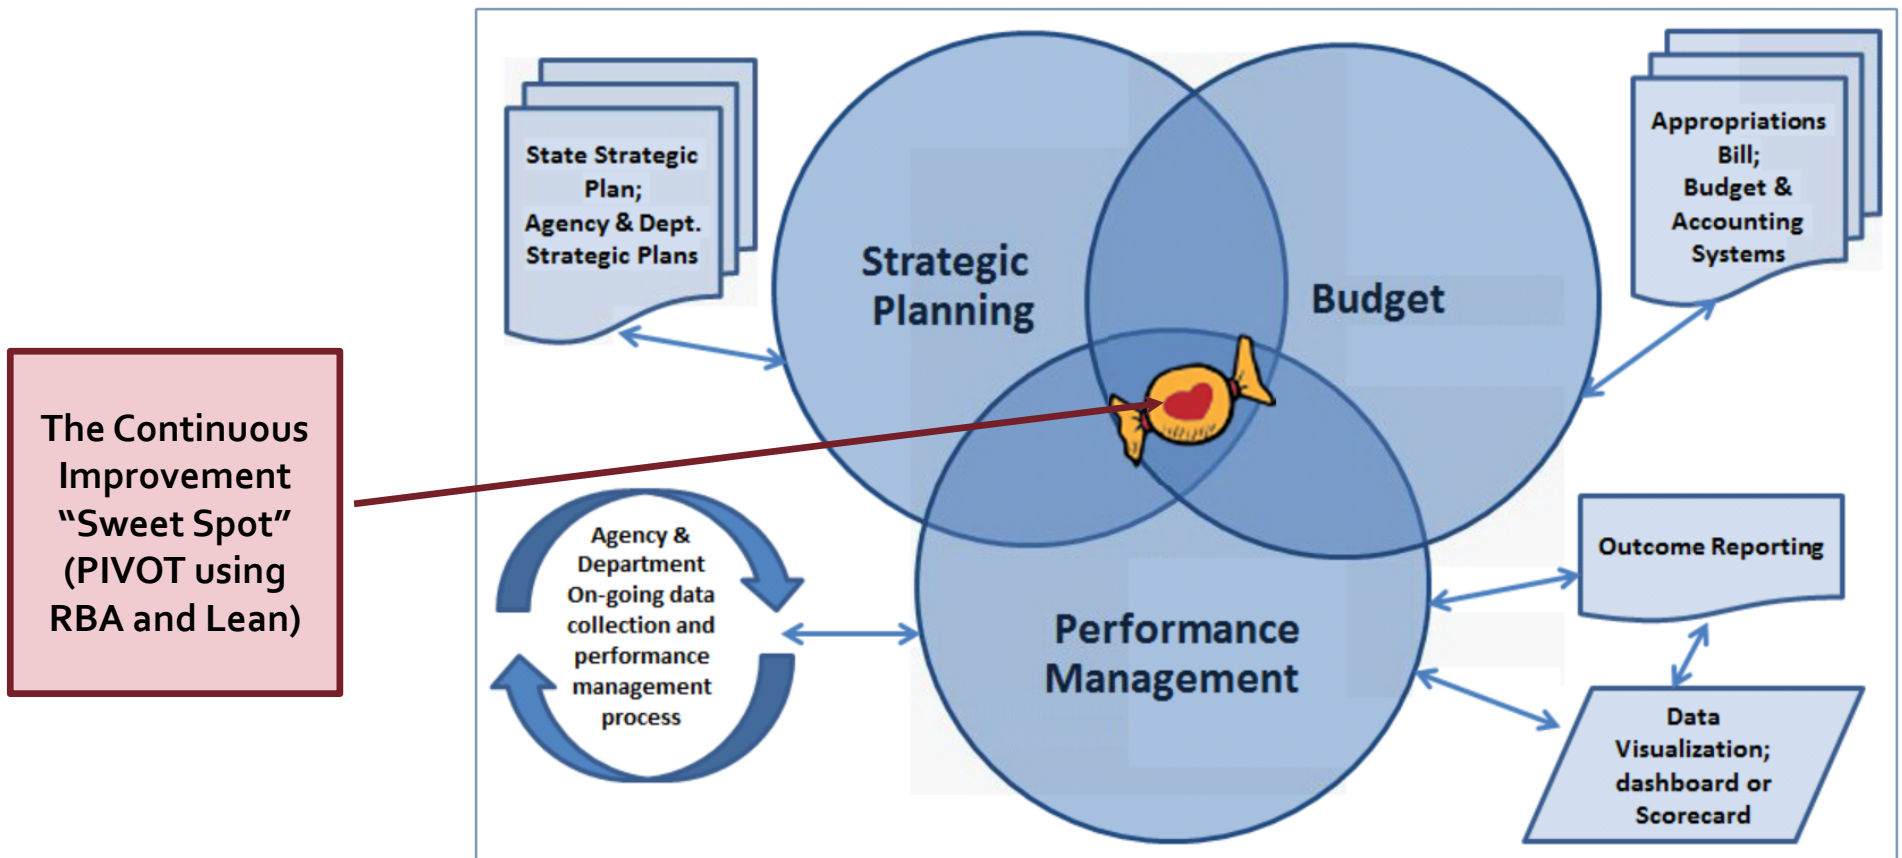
The Continuous Improvement "Sweet Spot" (PIVOT using RBA and Lean)

State Strategic Plan; Agency & Dept. Strategic Plans

Strategic Planning

Budget

Appropriations Bill; Budget & Accounting Systems

Agency & Department On-going data collection and performance management process

Performance Management

Outcome Reporting

Data Visualization; dashboard or Scorecard